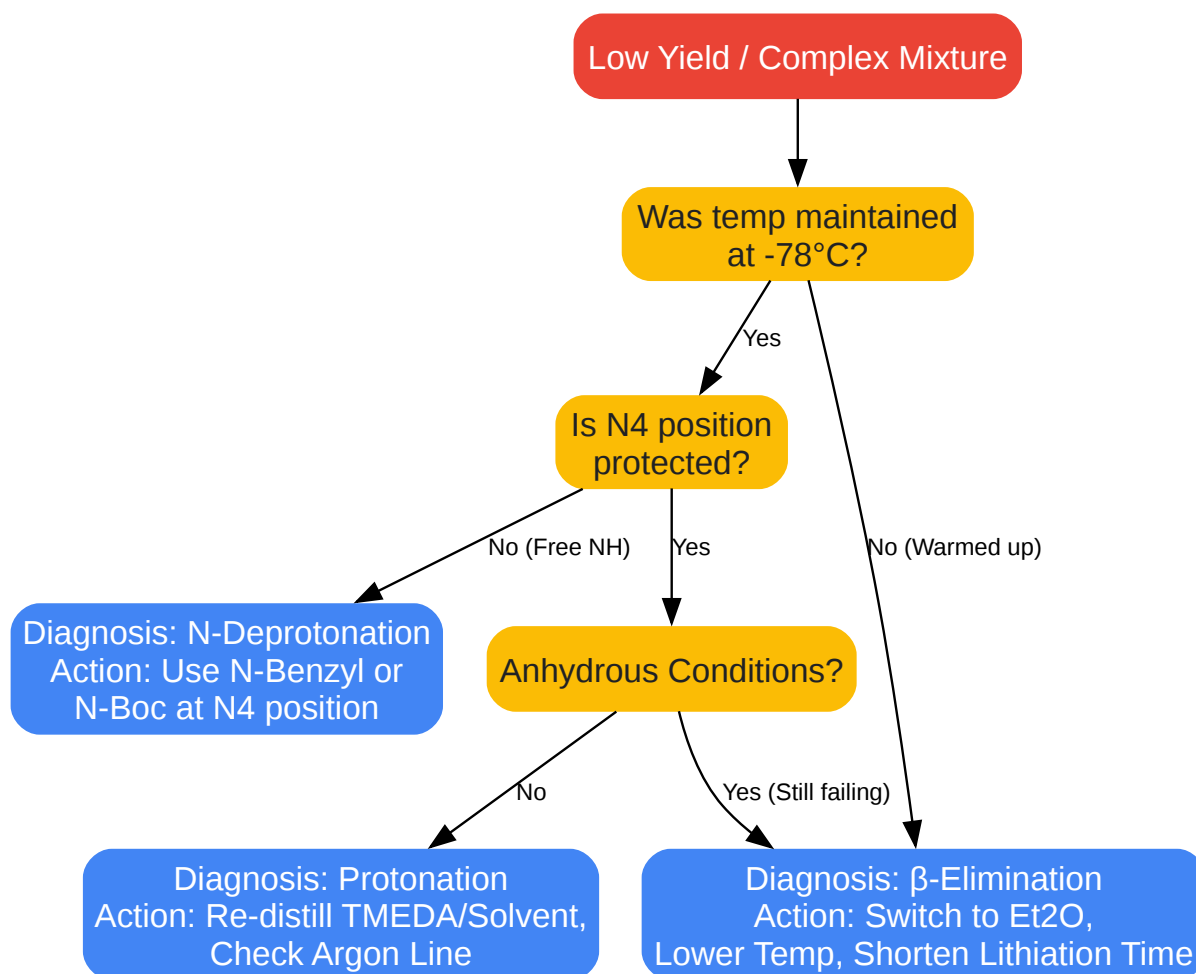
Low Yield / Complex Mixture

Was temp maintained at -78°C?

Yes

No (Warmed up)

Is N4 position protected?

No (Free NH)

Yes

Diagnosis: N-Deprotonation
Action: Use N-Benzyl or N-Boc at N4 position

Anhydrous Conditions?

No

Yes (Still failing)

Diagnosis: Protonation
Action: Re-distill TMEDA/Solvent, Check Argon Line

Diagnosis: β-Elimination
Action: Switch to Et2O, Lower Temp, Shorten Lithiation Time